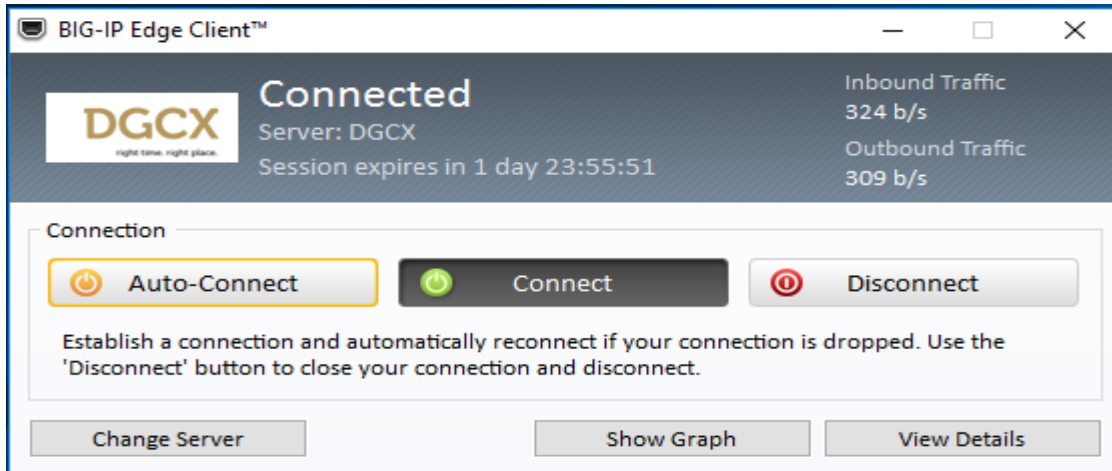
BIG-IP Edge Client™

DGCX
right time. right place.

Connected
Server: DGCX
Session expires in 1 day 23:55:51

Inbound Traffic
324 b/s
Outbound Traffic
309 b/s

Connection

Auto-Connect
Connect
Disconnect

Establish a connection and automatically reconnect if your connection is dropped. Use the 'Disconnect' button to close your connection and disconnect.

Change Server
Show Graph
View Details